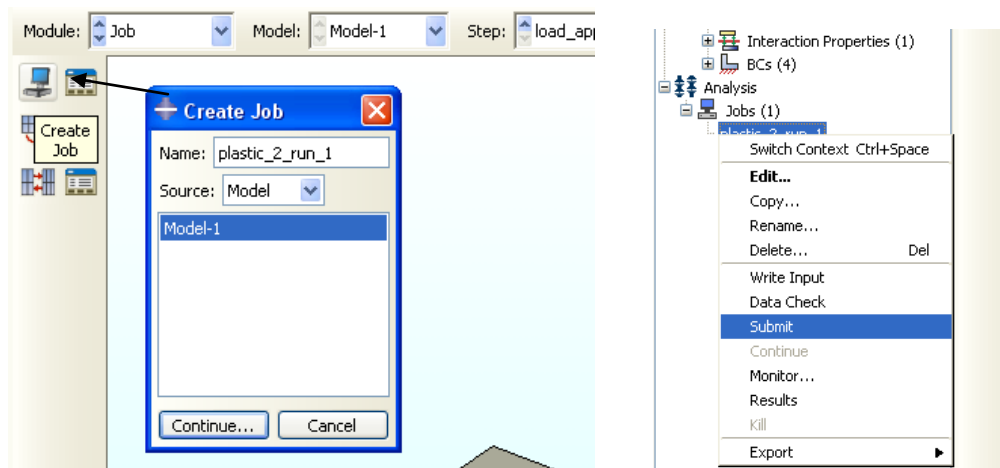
Module: Job

Model: Model-1

Step: load_app

Create Job

Create Job

Name: plastic_2_run_1

Source: Model

Model-1

Continue...

Cancel

Interaction Properties (1)

BCs (4)

Analysis

Jobs (1)

plastic_2_run_1

Switch Context Ctrl+Space

Edit...

Copy...

Rename...

Delete... Del

Write Input

Data Check

Submit

Continue

Monitor...

Results

Kill

Export